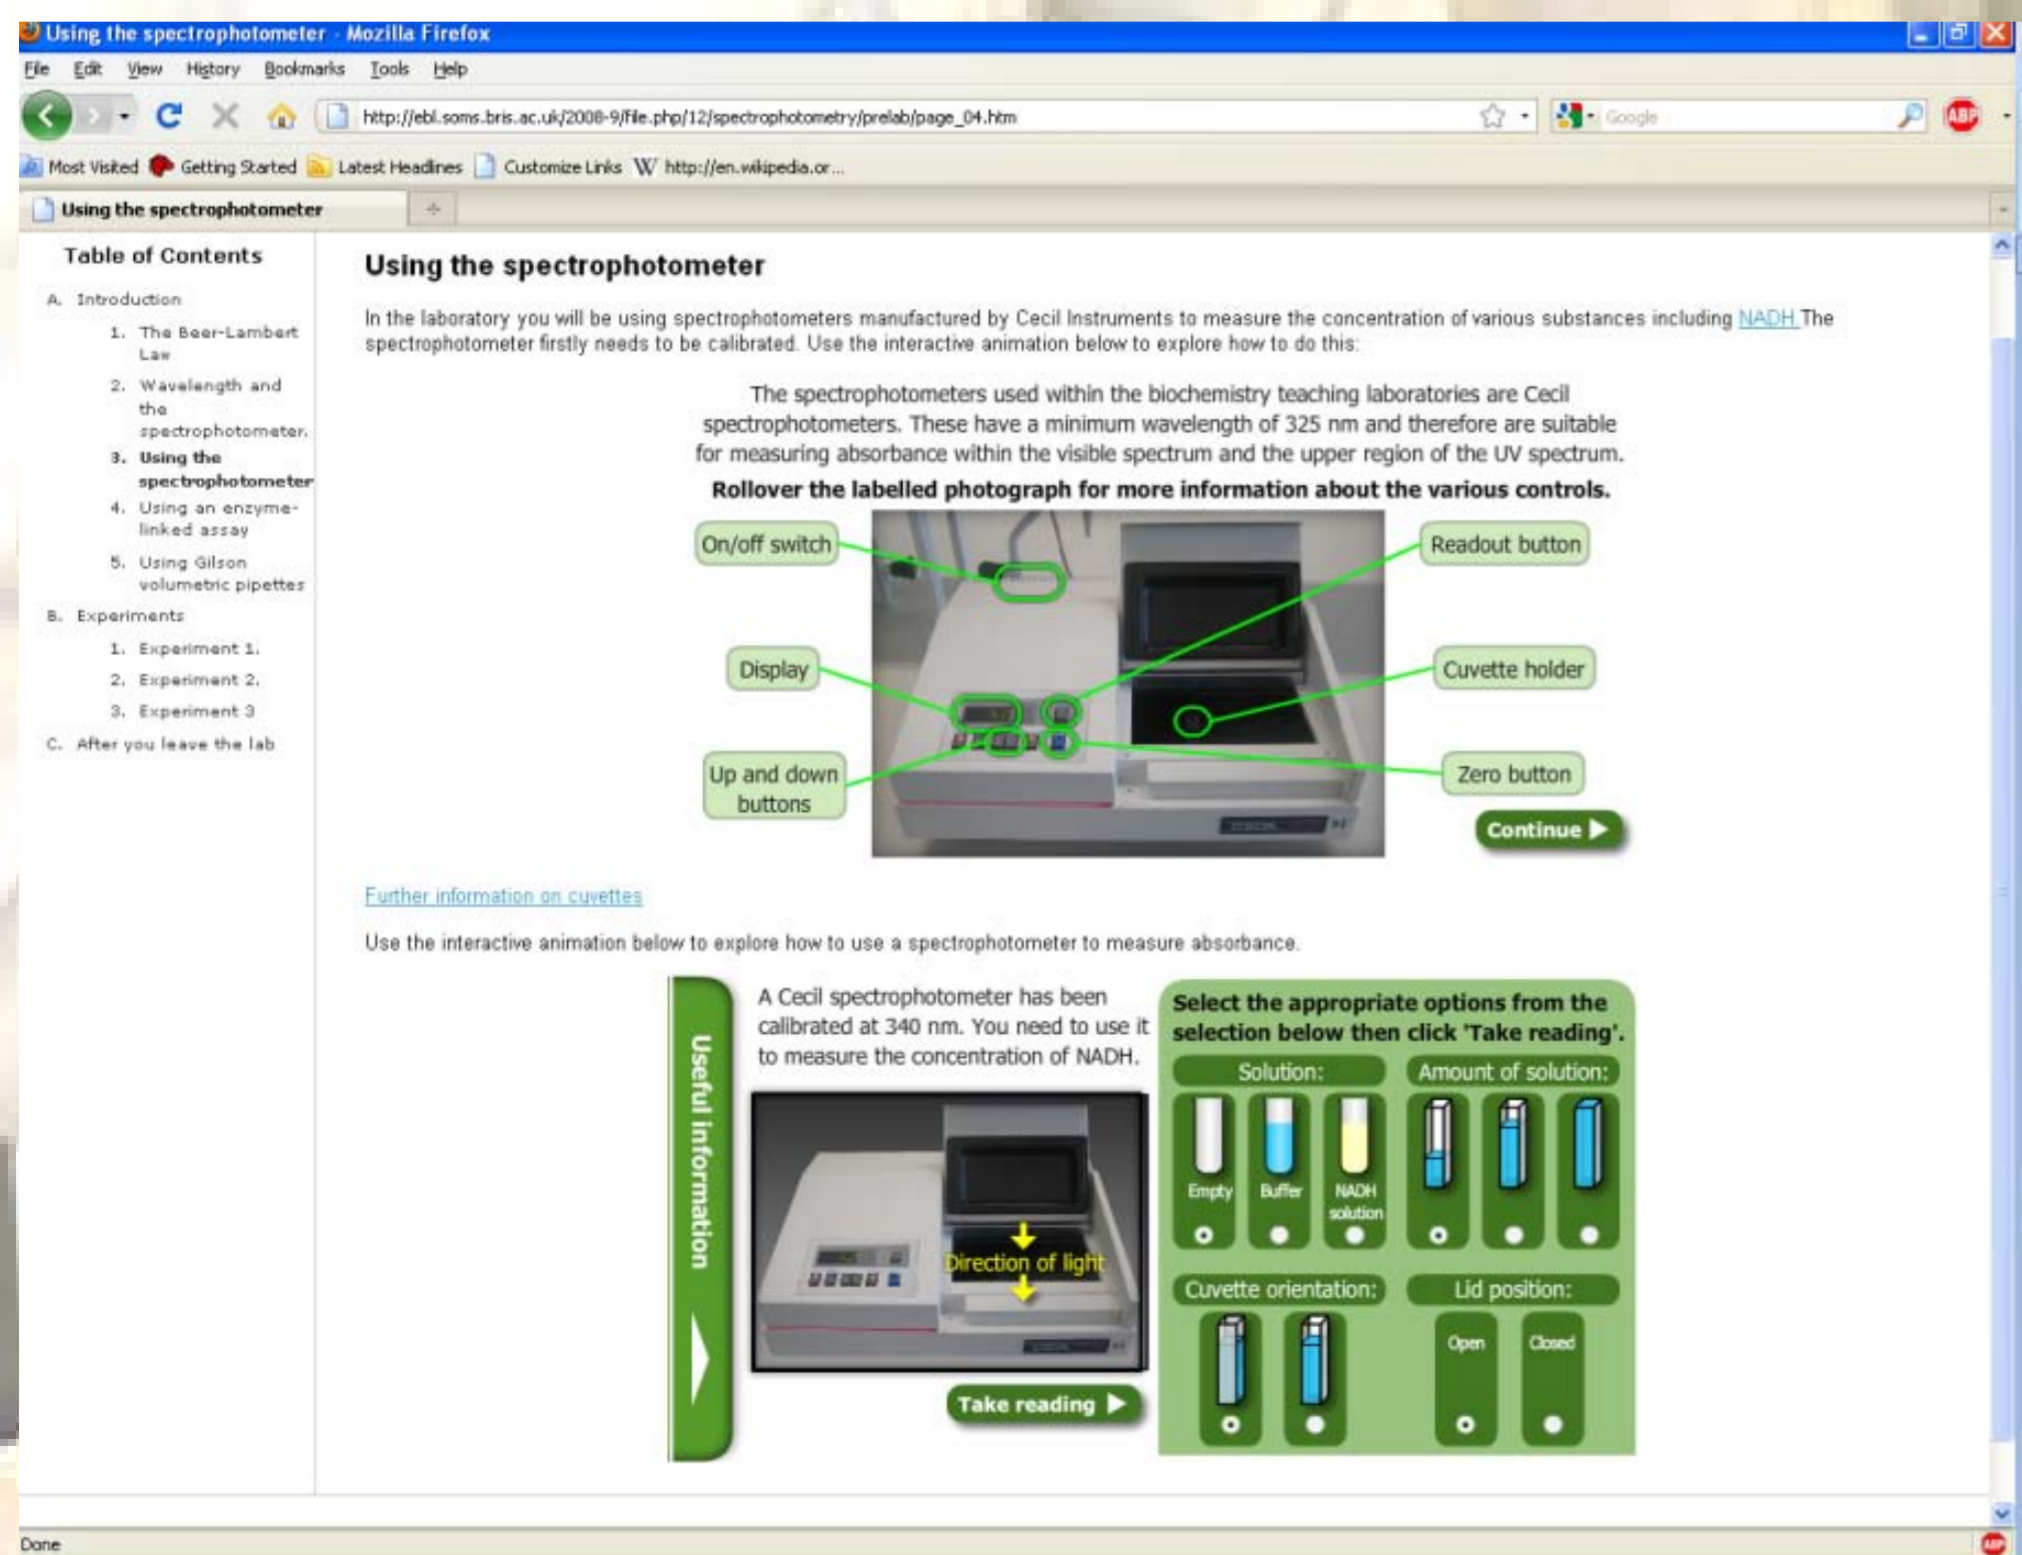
Using the spectrophotometer - Mozilla Firefox

File Edit View History Bookmarks Tools Help

http://ebl.soms.bris.ac.uk/2008-9/file.php/12/spectrophotometry/prelab/page_04.htm

Google

Most Visited Getting Started Latest Headlines Customize Links http://en.wikipedia.or...

Using the spectrophotometer

Table of Contents

A. Introduction
1. The Beer-Lambert Law
2. Wavelength and the spectrophotometer.
3. Using the spectrophotometer
4. Using an enzyme-linked assay
5. Using Gilson volumetric pipettes
B. Experiments
1. Experiment 1.
2. Experiment 2.
3. Experiment 3
C. After you leave the lab

Using the spectrophotometer

In the laboratory you will be using spectrophotometers manufactured by Cecil Instruments to measure the concentration of various substances including NADH The spectrophotometer firstly needs to be calibrated. Use the interactive animation below to explore how to do this:

The spectrophotometers used within the biochemistry teaching laboratories are Cecil spectrophotometers. These have a minimum wavelength of 325 nm and therefore are suitable for measuring absorbance within the visible spectrum and the upper region of the UV spectrum.

Rollover the labelled photograph for more information about the various controls.

On/off switch
Readout button
Display
Cuvette holder
Up and down buttons
Zero button
Continue

Further information on cuvettes

Use the interactive animation below to explore how to use a spectrophotometer to measure absorbance.

Useful information

A Cecil spectrophotometer has been calibrated at 340 nm. You need to use it to measure the concentration of NADH.

Direction of light

Take reading

Select the appropriate options from the selection below then click 'Take reading'.

Solution:
Empty
Buffer
NADH solution

Amount of solution:

Cuvette orientation:

Lid position:
Open
Closed

Done